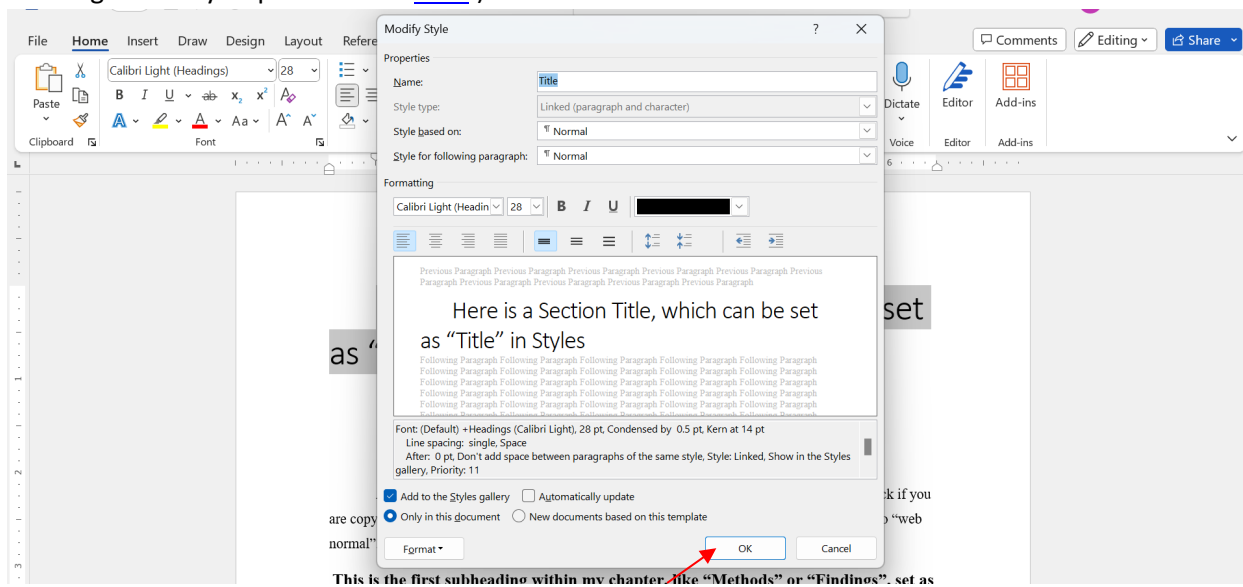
File Home Insert Draw Design Layout Refere

Comments Editing Share

Calibri Light (Headings) 28

Paste

Clipboard Font

Dictate Editor Add-ins

Voice Editor Add-ins

Modify Style ? ✕

Properties

Name: Title

Style type: Linked (paragraph and character)

Style based on: ¶ Normal

Style for following paragraph: ¶ Normal

Formatting

Calibri Light (Headin 28 B I U

Previous Paragraph Previous Paragraph Previous Paragraph Previous Paragraph Previous Paragraph Previous Paragraph Previous Paragraph Previous Paragraph Previous Paragraph Previous Paragraph

Here is a Section Title, which can be set as "Title" in Styles

Following Paragraph Following Paragraph Following Paragraph Following Paragraph Following Paragraph Following Paragraph Following Paragraph Following Paragraph Following Paragraph Following Paragraph Following Paragraph Following Paragraph Following Paragraph Following Paragraph Following Paragraph Following Paragraph Following Paragraph Following Paragraph Following Paragraph Following Paragraph Following Paragraph Following Paragraph Following Paragraph Following Paragraph Following Paragraph Following Paragraph Following Paragraph Following Paragraph Following Paragraph Following Paragraph Following Paragraph Following Paragraph Following Paragraph Following Paragraph Following Paragraph

Font: (Default) +Headings (Calibri Light), 28 pt, Condensed by 0.5 pt, Kern at 14 pt
Line spacing: single, Space
After: 0 pt, Don't add space between paragraphs of the same style, Style: Linked, Show in the Styles gallery, Priority: 11

Add to the Styles gallery Automatically update

Only in this document New documents based on this template

Format▾ OK Cancel

set

as "

k if you

are copy "web

normal"

This is the first subheading within my chapter, like "Methods" or "Findings", set as